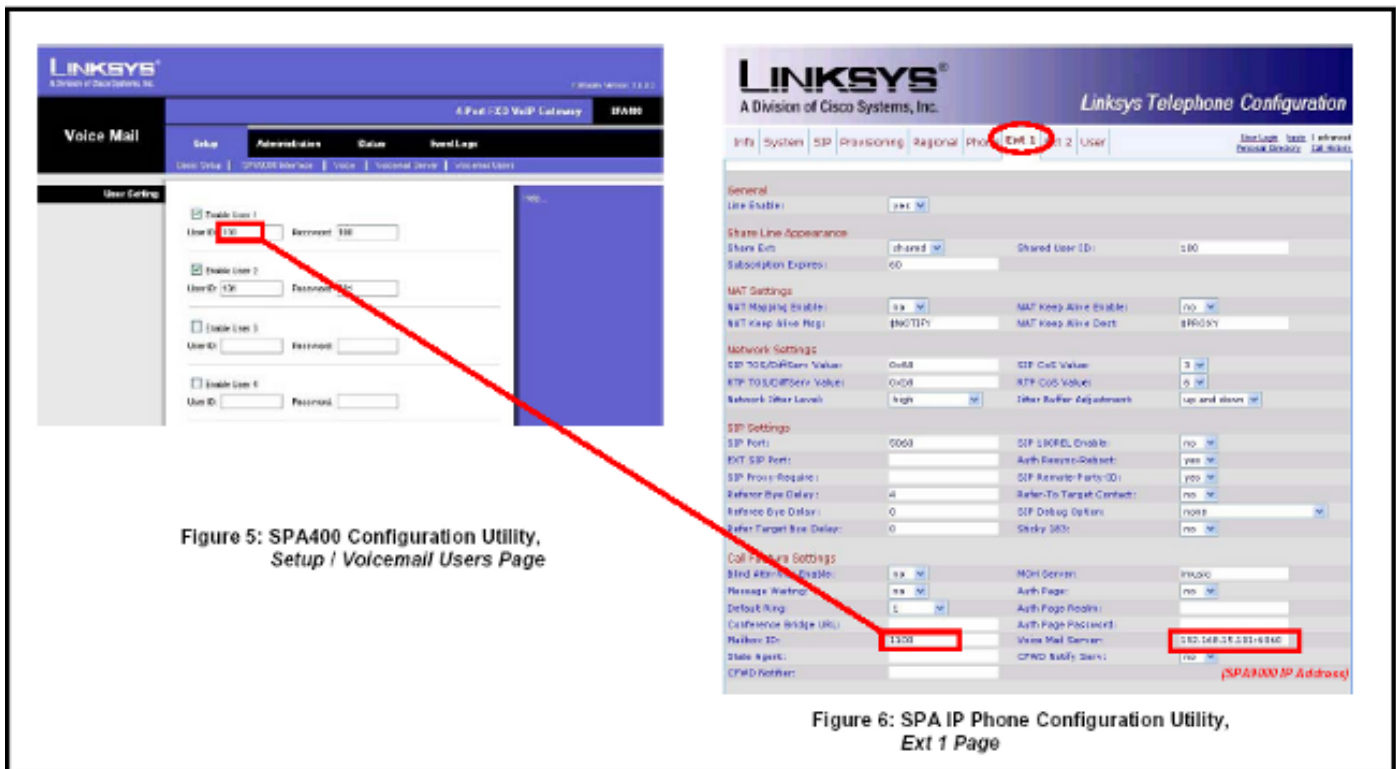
LINKSYS®
A Division of Cisco Systems, Inc.

Firmware Version: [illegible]

4 Port FXO VoIP Gateway SPA400

Voice Mail

Setup | Administration | Status | Event Logs

Basic Setup | SPA9000 Interface | Voice | Voicemail Server | Voicemail Users

User Setting

Enable User 1
User ID: 150 Password: 150

Enable User 2
User ID: 156 Password: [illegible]

Enable User 3
User ID: Password:

Enable User 4
User ID: Password:

Help...

Figure 5: SPA400 Configuration Utility, Setup / Voicemail Users Page

LINKSYS®
A Division of Cisco Systems, Inc.
Linksys Telephone Configuration

Info | System | SIP | Provisioning | Regional | Phone | Ext 1 | Ext 2 | User

User Login basic | advanced
Personal Directory Call History

General
Line Enable: yes

Share Line Appearance
Share Ext: shared | Shared User ID: 100
Subscription Expires: 60

NAT Settings
NAT Mapping Enable: no | NAT Keep Alive Enable: no
NAT Keep Alive Msg: $NOTIFY | NAT Keep Alive Dest: $PROXY

Network Settings
SIP TOS/DiffServ Value: 0x68 | SIP CoS Value: 3
RTP TOS/DiffServ Value: 0xb8 | RTP CoS Value: 6
Network Jitter Level: high | Jitter Buffer Adjustment: up and down

SIP Settings
SIP Port: 5060 | SIP 100REL Enable: no
EXT SIP Port: | Auth Resync-Reboot: yes
SIP Proxy-Require: | SIP Remote-Party-ID: yes
Referor Bye Delay: 4 | Refer-To Target Contact: no
Referee Bye Delay: 0 | SIP Debug Option: none
Refer Target Bye Delay: 0 | Sticky 183: no

Call Feature Settings
Blind Attn-Xfer Enable: no | MOH Server: music
Message Waiting: no | Auth Page: no
Default Ring: 1 | Auth Page Realm:
Conference Bridge URL: | Auth Page Password:
Mailbox ID: 1500 | Voice Mail Server: 192.168.15.101:6060
State Agent: | CFWD Notify Serv: no
CFWD Notifier:

(SPA9000 IP Address)

Figure 6: SPA IP Phone Configuration Utility, Ext 1 Page